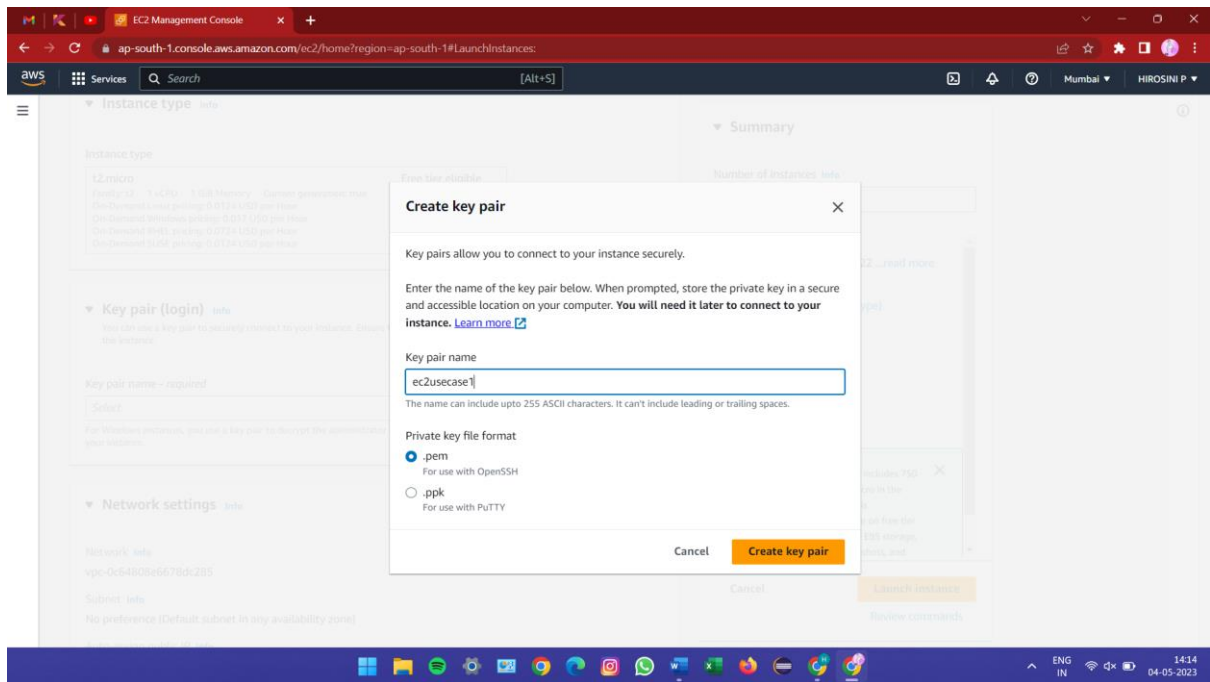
EC2 Management Console

ap-south-1.console.aws.amazon.com/ec2/home?region=ap-south-1#LaunchInstances:

aws Services Search [Alt+S]

Mumbai ▼ HIROSINI P ▼

▼ Instance type Info

Instance type

t2.micro

Free tier eligible

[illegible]

▼ Key pair (login) Info

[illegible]

Key pair name - required

Select

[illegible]

▼ Network settings Info

Network Info

vpc-0c6480fa6678dc285

Subnet Info

No preference (Default subnet in any availability zone)

▼ Summary

Number of instances Info

Cancel

Launch instance

Review commands

Create key pair

Key pairs allow you to connect to your instance securely.

Enter the name of the key pair below. When prompted, store the private key in a secure and accessible location on your computer. **You will need it later to connect to your instance.** Learn more

Key pair name

ec2usecase1

The name can include upto 255 ASCII characters. It can't include leading or trailing spaces.

Private key file format

.pem
For use with OpenSSH

.ppk
For use with PuTTY

Cancel

Create key pair

ENG IN 14:14 04-05-2023